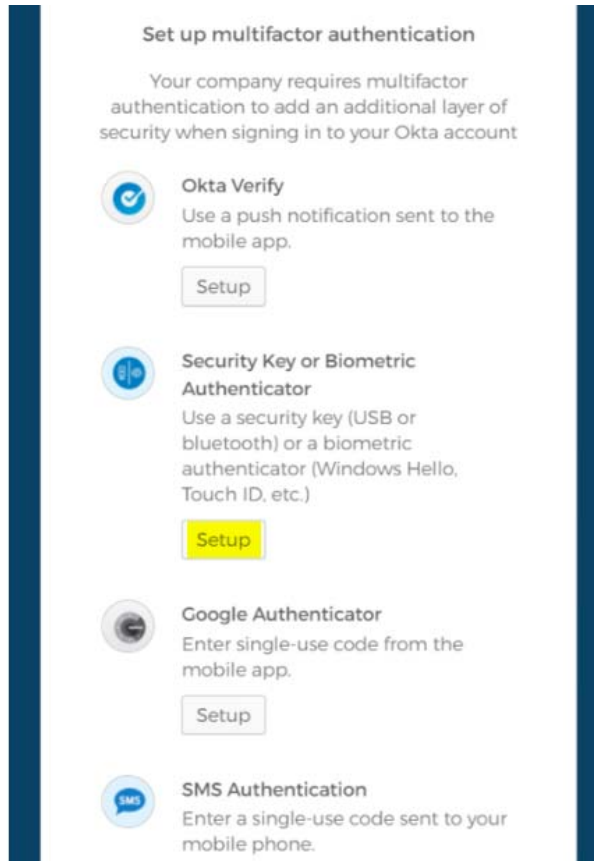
Set up multifactor authentication

Your company requires multifactor authentication to add an additional layer of security when signing in to your Okta account

Okta Verify
Use a push notification sent to the mobile app.

Setup

Security Key or Biometric Authenticator
Use a security key (USB or bluetooth) or a biometric authenticator (Windows Hello, Touch ID, etc.)

Setup

Google Authenticator
Enter single-use code from the mobile app.

Setup

SMS

SMS Authentication
Enter a single-use code sent to your mobile phone.